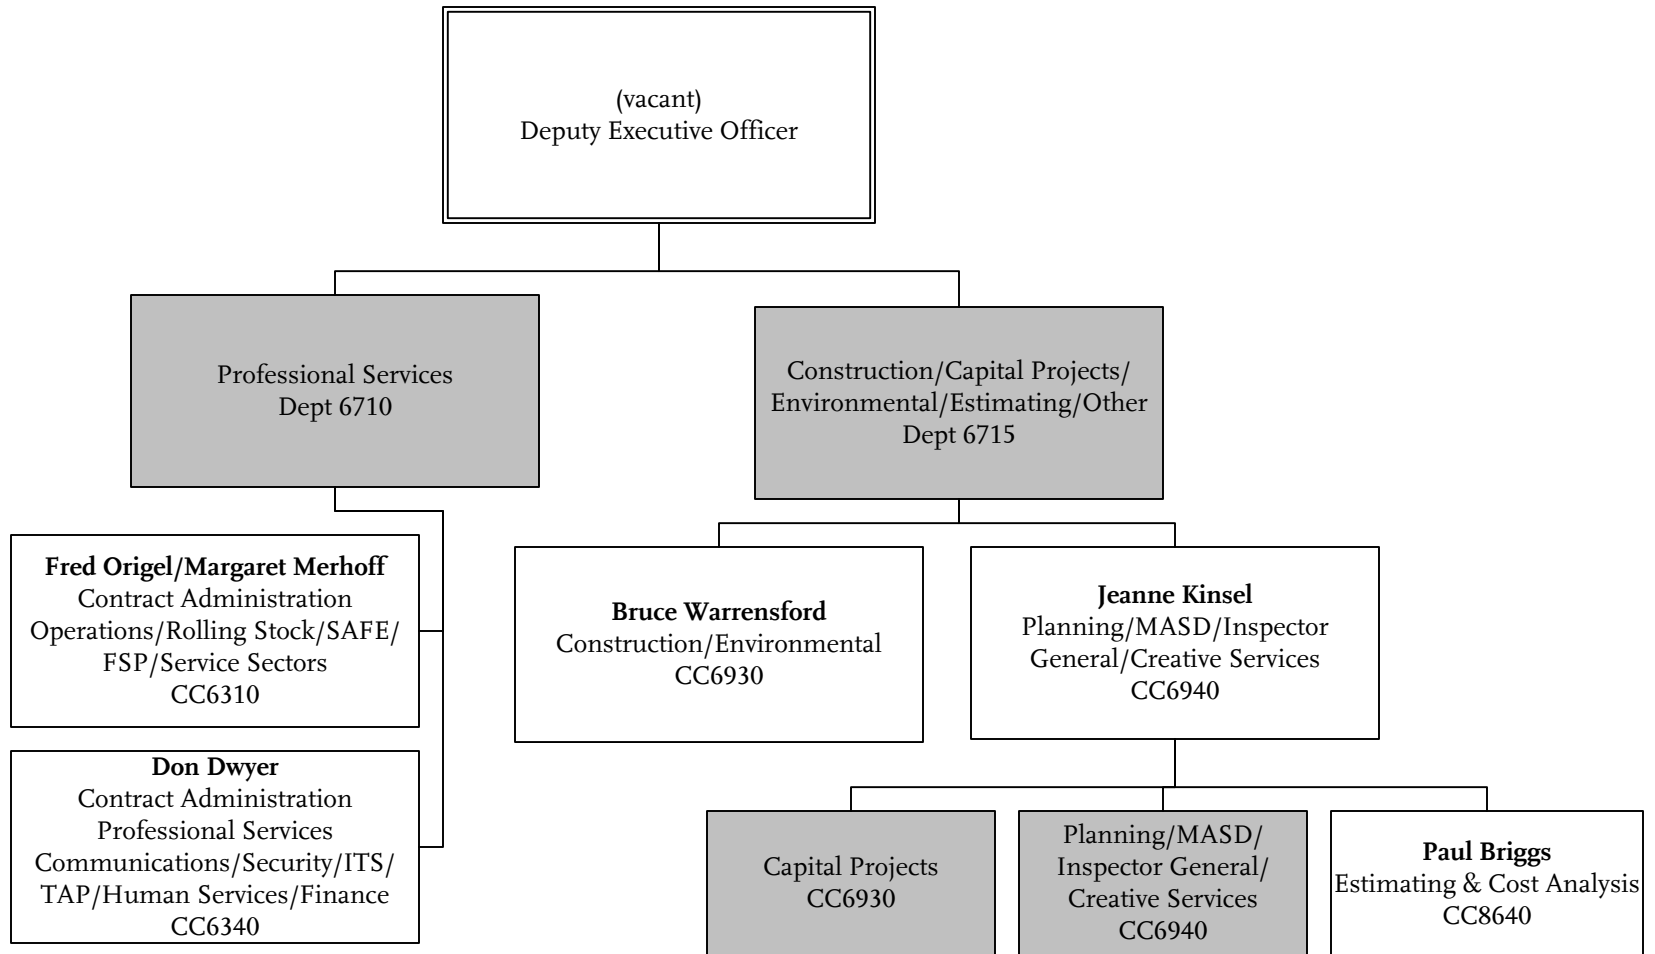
(vacant)
Deputy Executive Officer

Professional Services
Dept 6710

Construction/Capital Projects/
Environmental/Estimating/Other
Dept 6715

**Fred Origel/Margaret Merhoff**
Contract Administration
Operations/Rolling Stock/SAFE/
FSP/Service Sectors
CC6310

**Don Dwyer**
Contract Administration
Professional Services
Communications/Security/ITS/
TAP/Human Services/Finance
CC6340

**Bruce Warrensford**
Construction/Environmental
CC6930

**Jeanne Kinsel**
Planning/MASD/Inspector
General/Creative Services
CC6940

Capital Projects
CC6930

Planning/MASD/
Inspector General/
Creative Services
CC6940

**Paul Briggs**
Estimating & Cost Analysis
CC8640